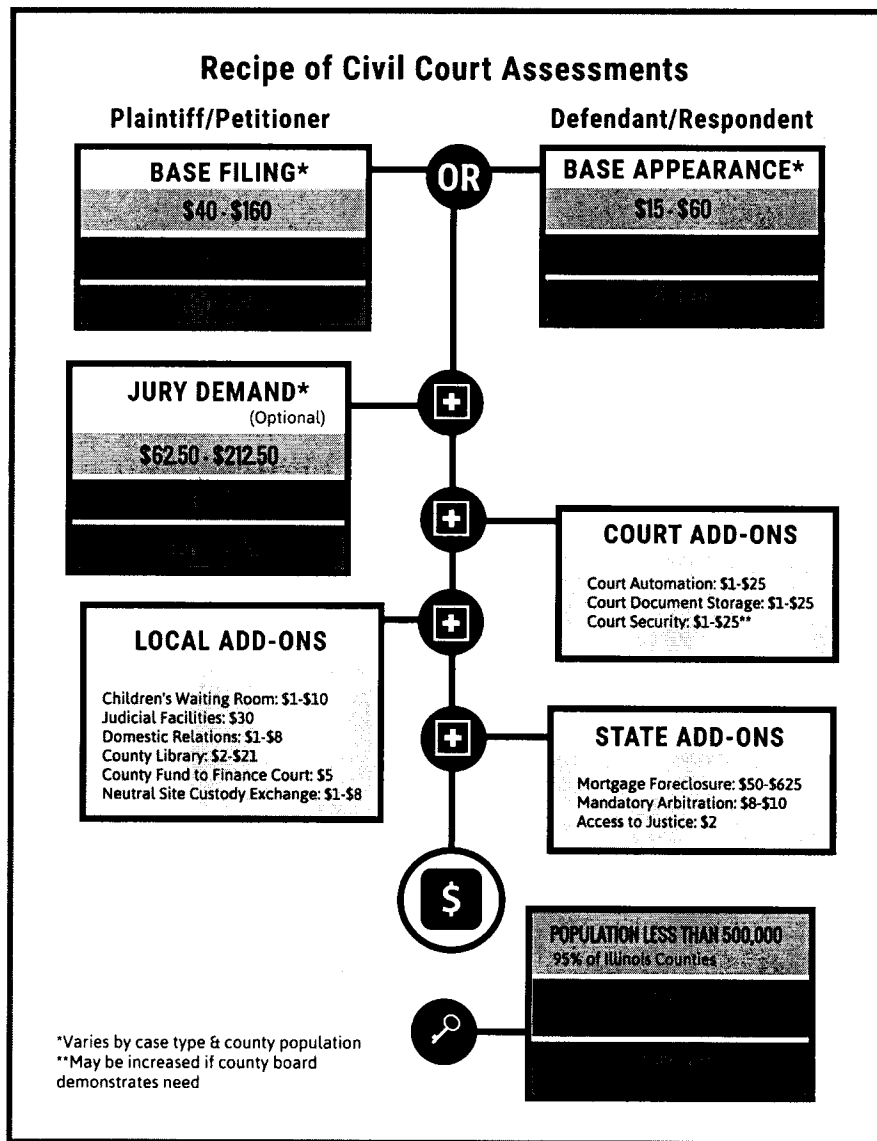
Recipe of Civil Court Assessments

Plaintiff/Petitioner

Defendant/Respondent

BASE FILING*

$40-$160

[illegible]

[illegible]

OR

BASE APPEARANCE*

$15-$60

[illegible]

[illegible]

JURY DEMAND*
(Optional)

$62.50-$212.50

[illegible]

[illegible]

COURT ADD-ONS

Court Automation: $1-$25
Court Document Storage: $1-$25
Court Security: $1-$25**

LOCAL ADD-ONS

Children's Waiting Room: $1-$10
Judicial Facilities: $30
Domestic Relations: $1-$8
County Library: $2-$21
County Fund to Finance Court: $5
Neutral Site Custody Exchange: $1-$8

STATE ADD-ONS

Mortgage Foreclosure: $50-$625
Mandatory Arbitration: $8-$10
Access to Justice: $2

$

POPULATION LESS THAN 500,000
95% of Illinois Counties

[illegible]

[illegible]

*Varies by case type & county population
**May be increased if county board demonstrates need